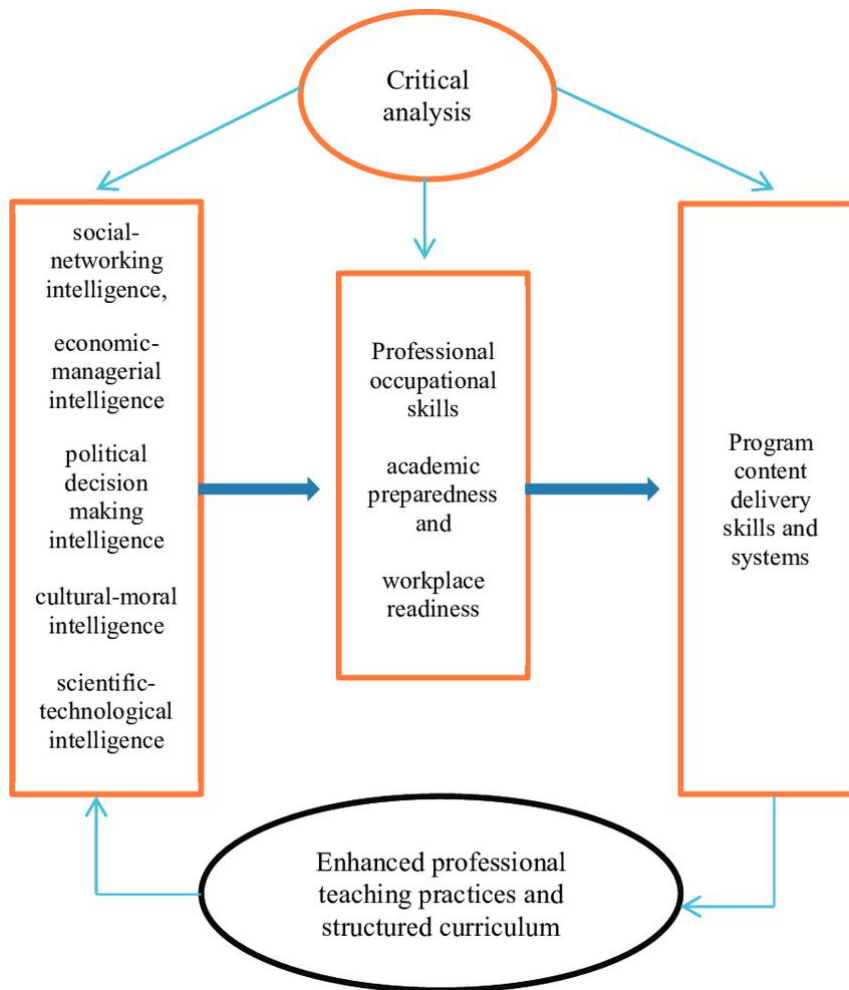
Critical analysis

social-networking intelligence,

economic-managerial intelligence

political decision making intelligence

cultural-moral intelligence

scientific-technological intelligence

Professional occupational skills

academic preparedness and

workplace readiness

Program content delivery skills and systems

Enhanced professional teaching practices and structured curriculum